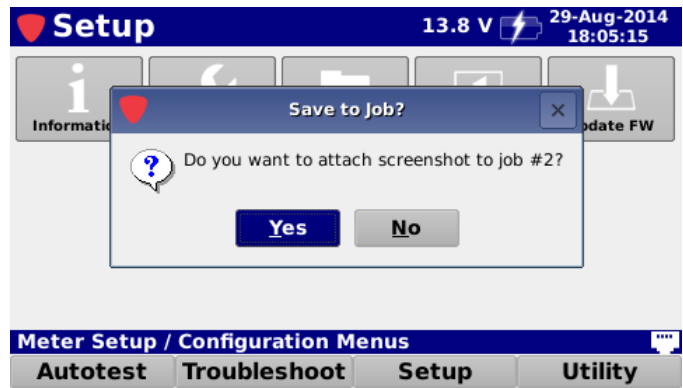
Setup

13.8 V

29-Aug-2014
18:05:15

Informati

pdate FW

Save to Job?

×

Do you want to attach screenshot to job #2?

Yes

No

Meter Setup / Configuration Menus

Autotest

Troubleshoot

Setup

Utility